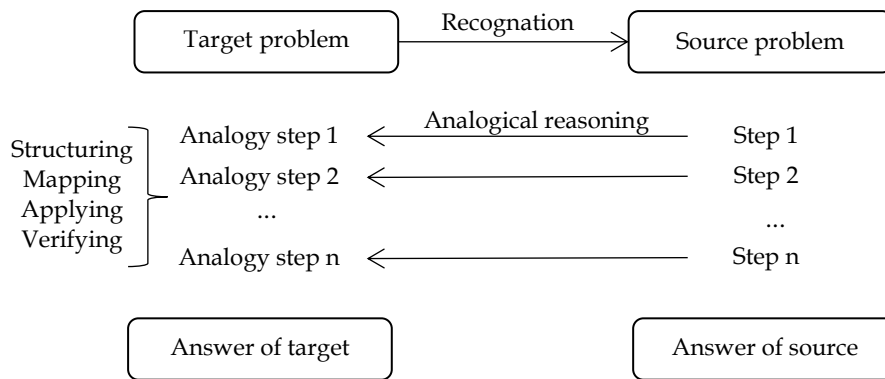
Target problem

Recognation

Source problem

Structuring
Mapping
Applying
Verifying

Analogy step 1

Analogical reasoning

Step 1

Analogy step 2

Step 2

...

...

Analogy step n

Step n

Answer of target

Answer of source